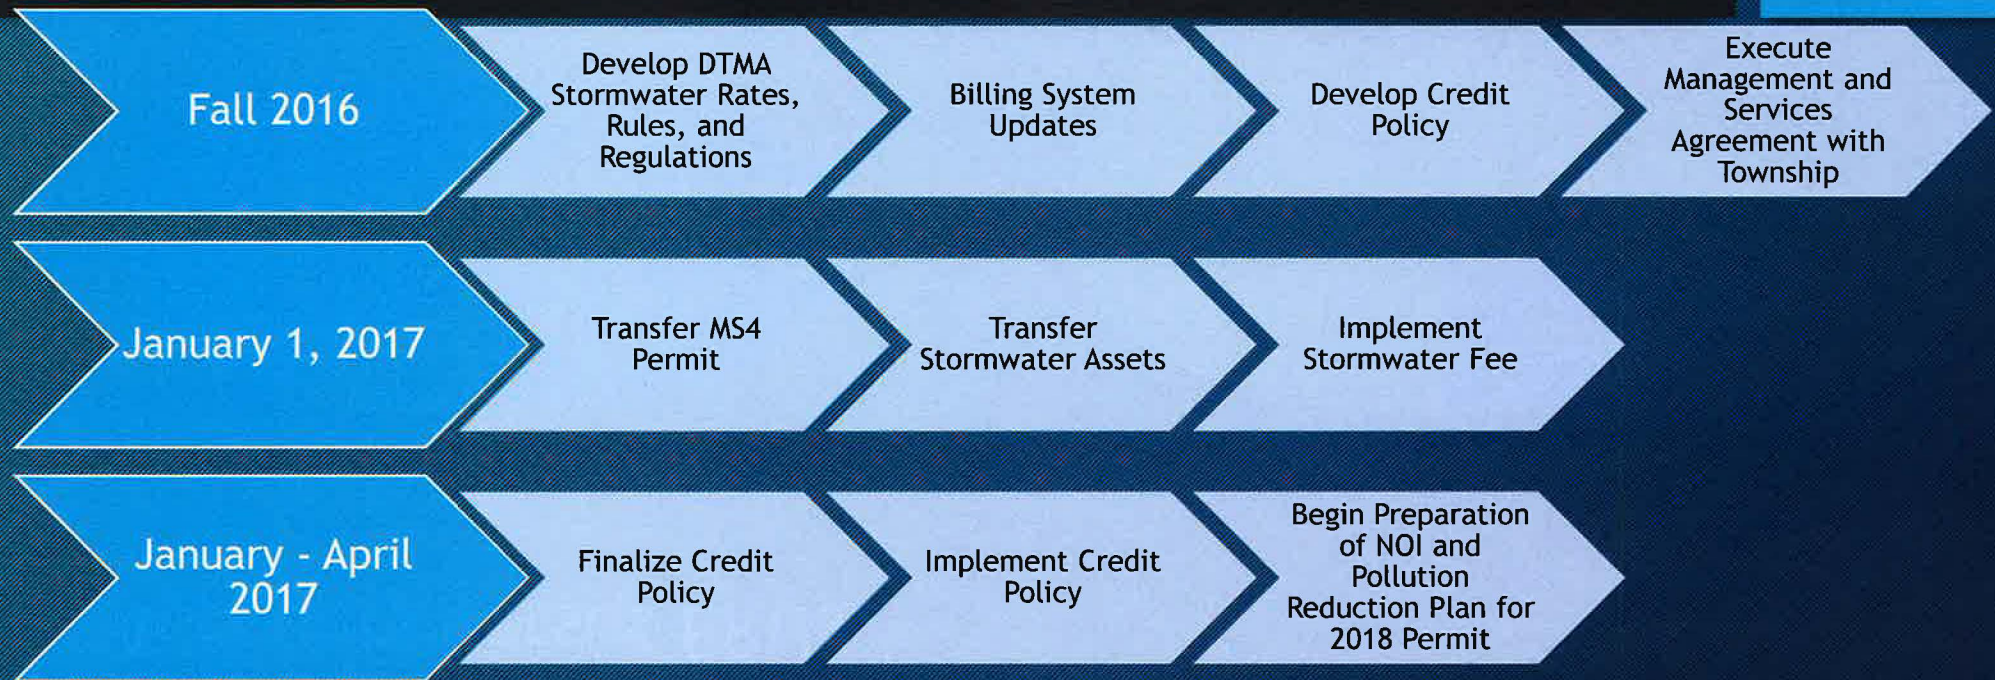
Fall 2016

Develop DTMA Stormwater Rates, Rules, and Regulations

Billing System Updates

Develop Credit Policy

Execute Management and Services Agreement with Township

January 1, 2017

Transfer MS4 Permit

Transfer Stormwater Assets

Implement Stormwater Fee

January - April 2017

Finalize Credit Policy

Implement Credit Policy

Begin Preparation of NOI and Pollution Reduction Plan for 2018 Permit